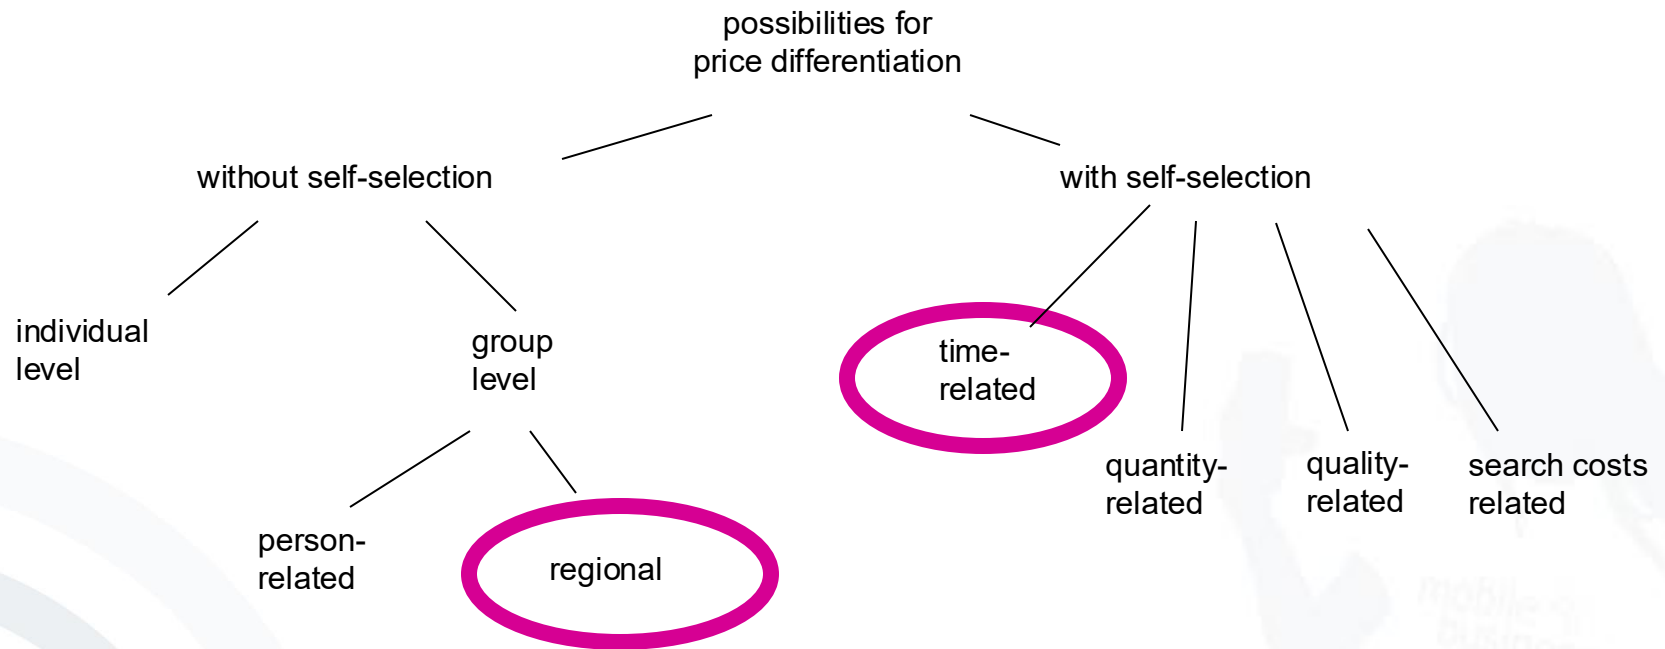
possibilities for price differentiation

without self-selection

with self-selection

individual level

group level

time-related

quantity-related

quality-related

search costs related

person-related

regional